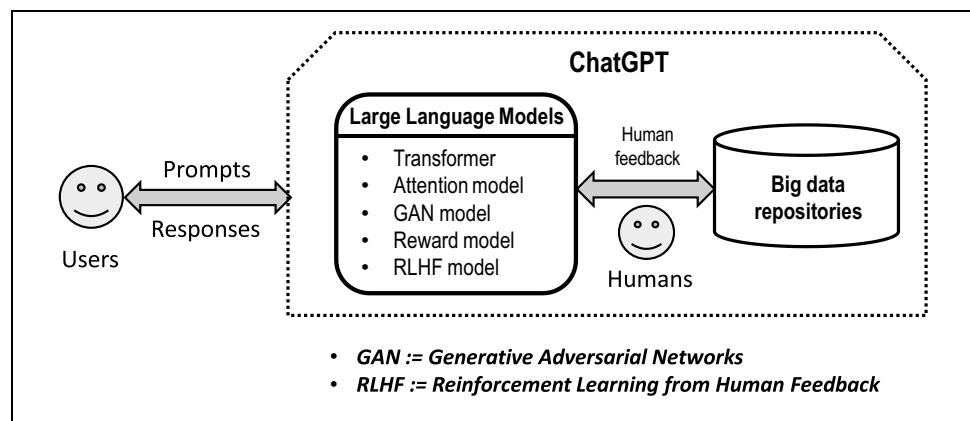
ChatGPT

Prompts

Responses

Users

Large Language Models

- Transformer
- Attention model
- GAN model
- Reward model
- RLHF model

Human feedback

Humans

Big data repositories

- *GAN := Generative Adversarial Networks*
- *RLHF := Reinforcement Learning from Human Feedback*